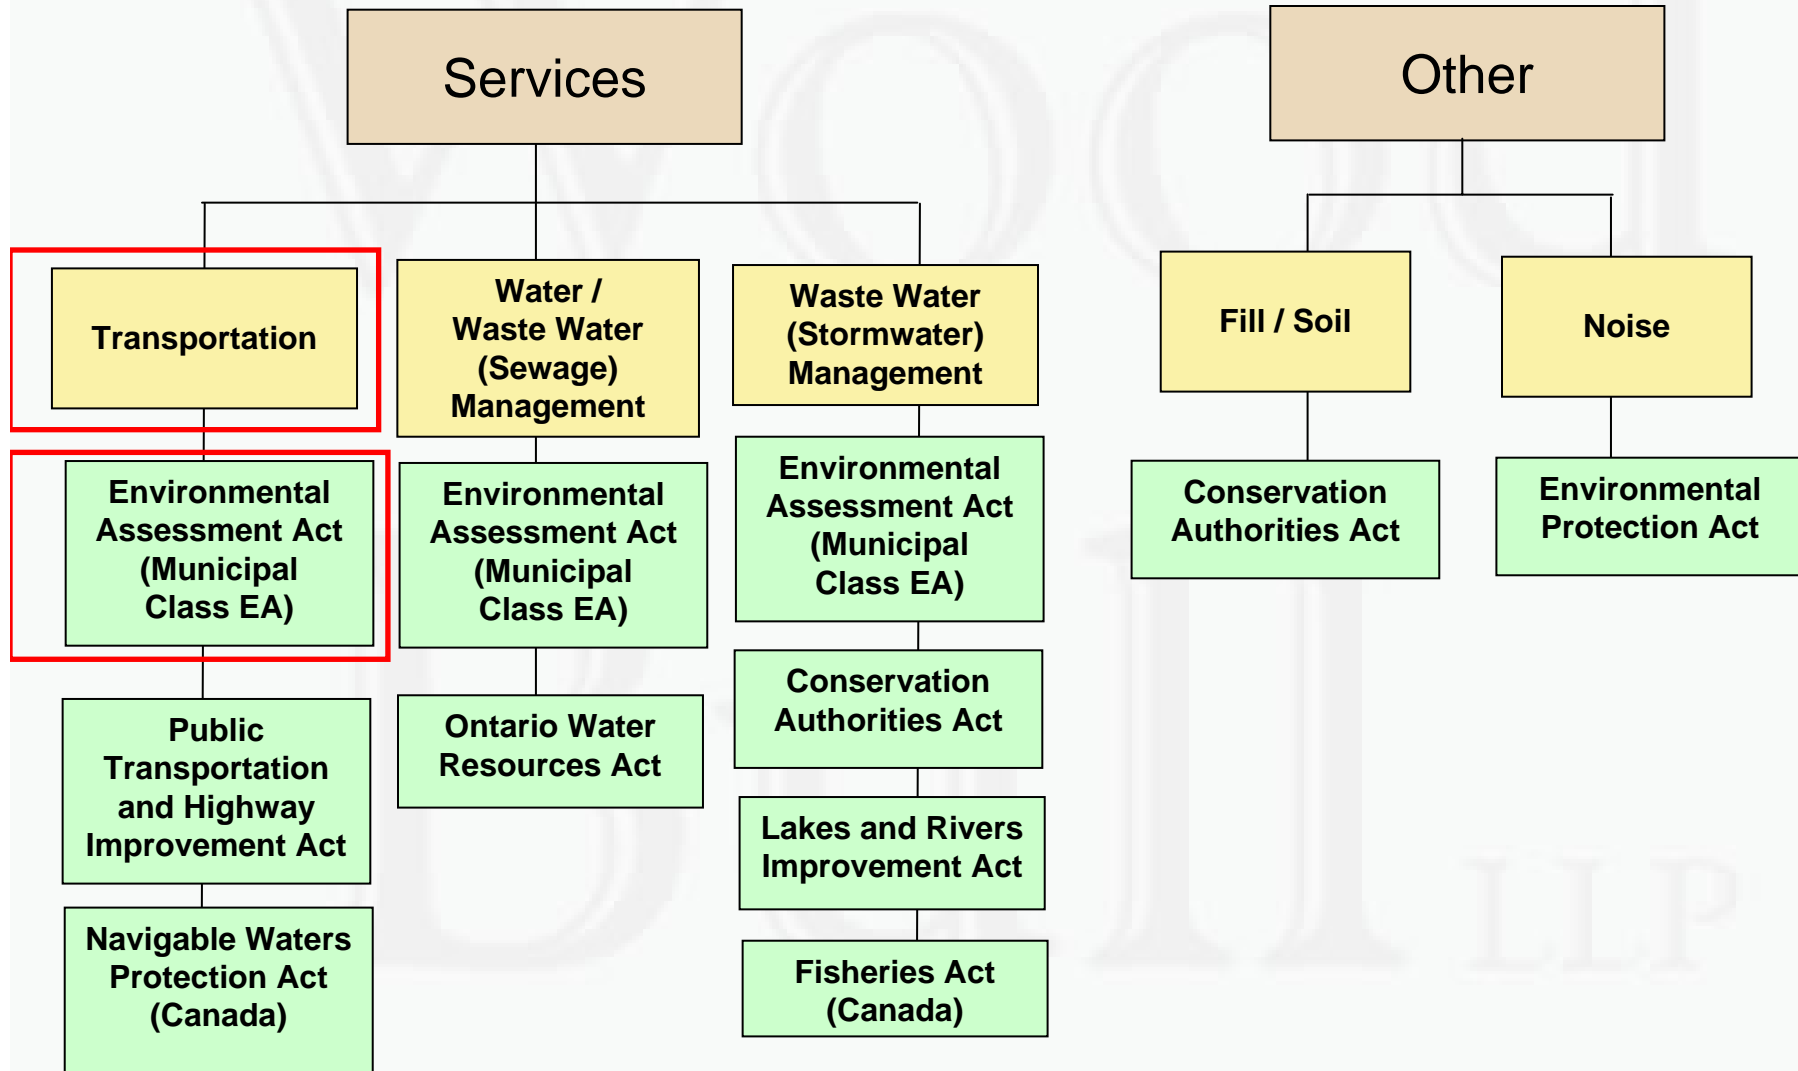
Services

Transportation

Environmental Assessment Act (Municipal Class EA)

Public Transportation and Highway Improvement Act

Navigable Waters Protection Act (Canada)

Water / Waste Water (Sewage) Management

Environmental Assessment Act (Municipal Class EA)

Ontario Water Resources Act

Waste Water (Stormwater) Management

Environmental Assessment Act (Municipal Class EA)

Conservation Authorities Act

Lakes and Rivers Improvement Act

Fisheries Act (Canada)

Other

Fill / Soil

Conservation Authorities Act

Noise

Environmental Protection Act

LLP